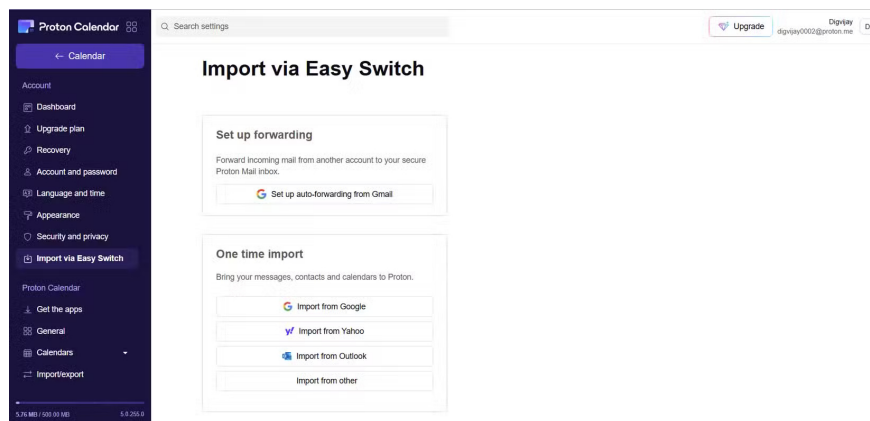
Proton Calendar

← Calendar

Account

Dashboard

Upgrade plan

Recovery

Account and password

Language and time

Appearance

Security and privacy

Import via Easy Switch

Proton Calendar

Get the apps

General

Calendars

Import/export

5.76 MB / 500.00 MB 5.0.255.0

Search settings

Upgrade

Digvijay
digvijay0002@proton.me

D

Import via Easy Switch

Set up forwarding

Forward incoming mail from another account to your secure Proton Mail inbox.

Set up auto-forwarding from Gmail

One time import

Bring your messages, contacts and calendars to Proton.

Import from Google

Import from Yahoo

Import from Outlook

Import from other